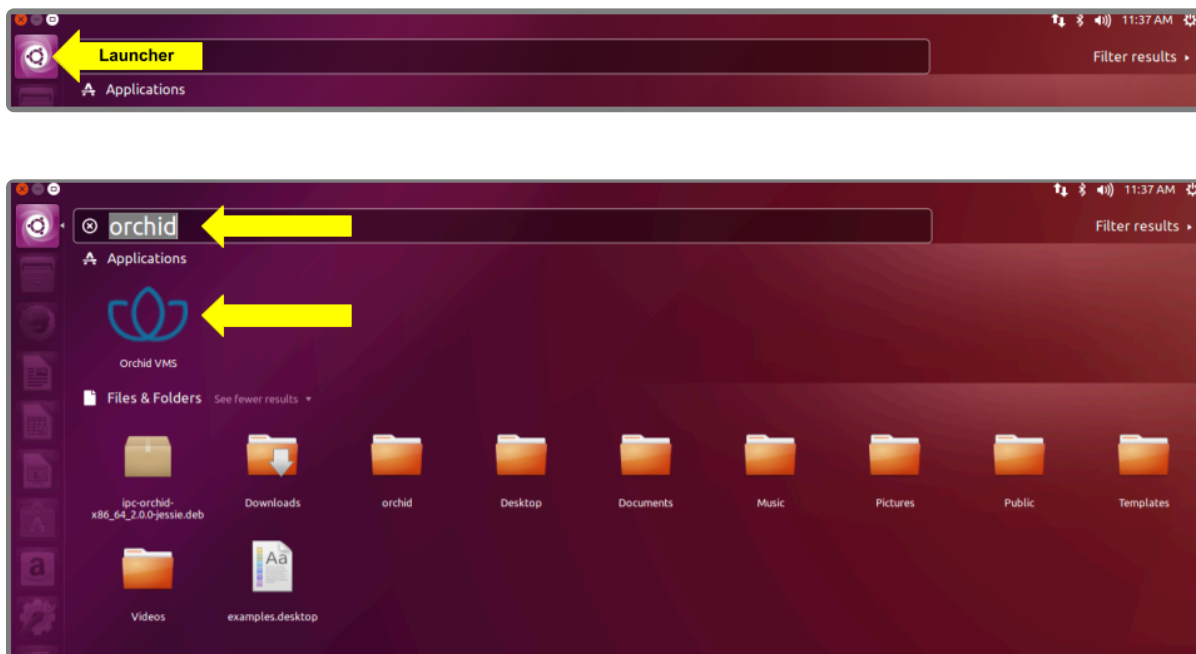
11:37 AM

Launcher

Filter results ▸

Applications

11:37 AM

orchid

Filter results ▸

Applications

Orchid VMS

Files & Folders See fewer results ▾

ipc-orchid-x86_64_2.0.0-jessie.deb

Downloads

orchid

Desktop

Documents

Music

Pictures

Public

Templates

Videos

examples.desktop

Aa

a